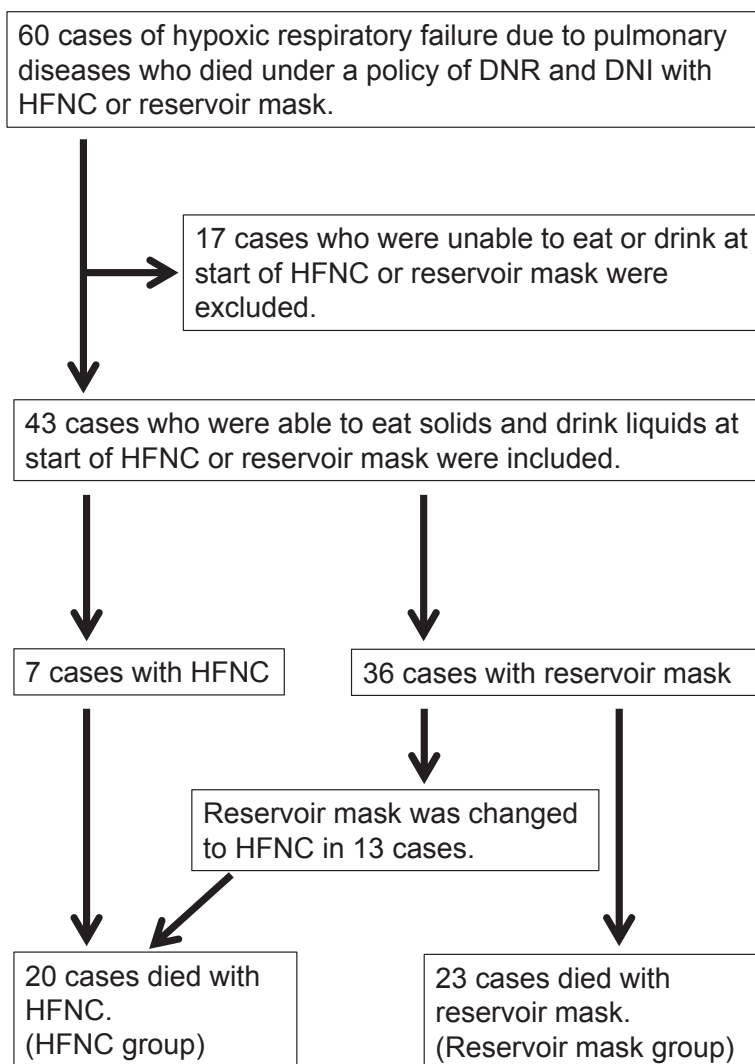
60 cases of hypoxic respiratory failure due to pulmonary diseases who died under a policy of DNR and DNI with HFNC or reservoir mask.

17 cases who were unable to eat or drink at start of HFNC or reservoir mask were excluded.

43 cases who were able to eat solids and drink liquids at start of HFNC or reservoir mask were included.

7 cases with HFNC

36 cases with reservoir mask

Reservoir mask was changed to HFNC in 13 cases.

20 cases died with HFNC. (HFNC group)

23 cases died with reservoir mask. (Reservoir mask group)